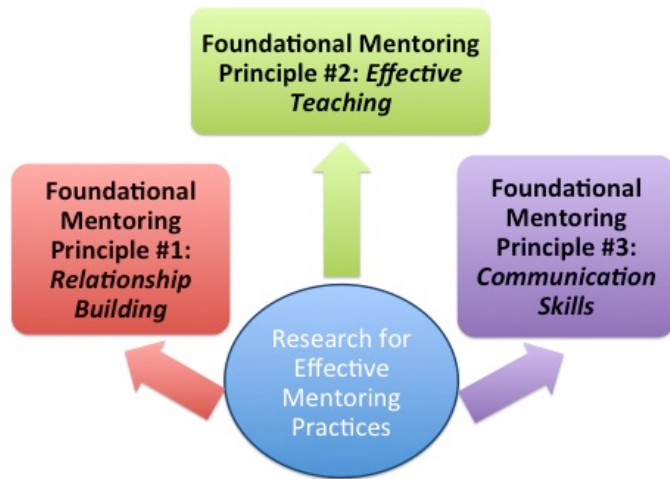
Foundational Mentoring Principle #2: *Effective Teaching*

Foundational Mentoring Principle #1: *Relationship Building*

Foundational Mentoring Principle #3: *Communication Skills*

Research for Effective Mentoring Practices